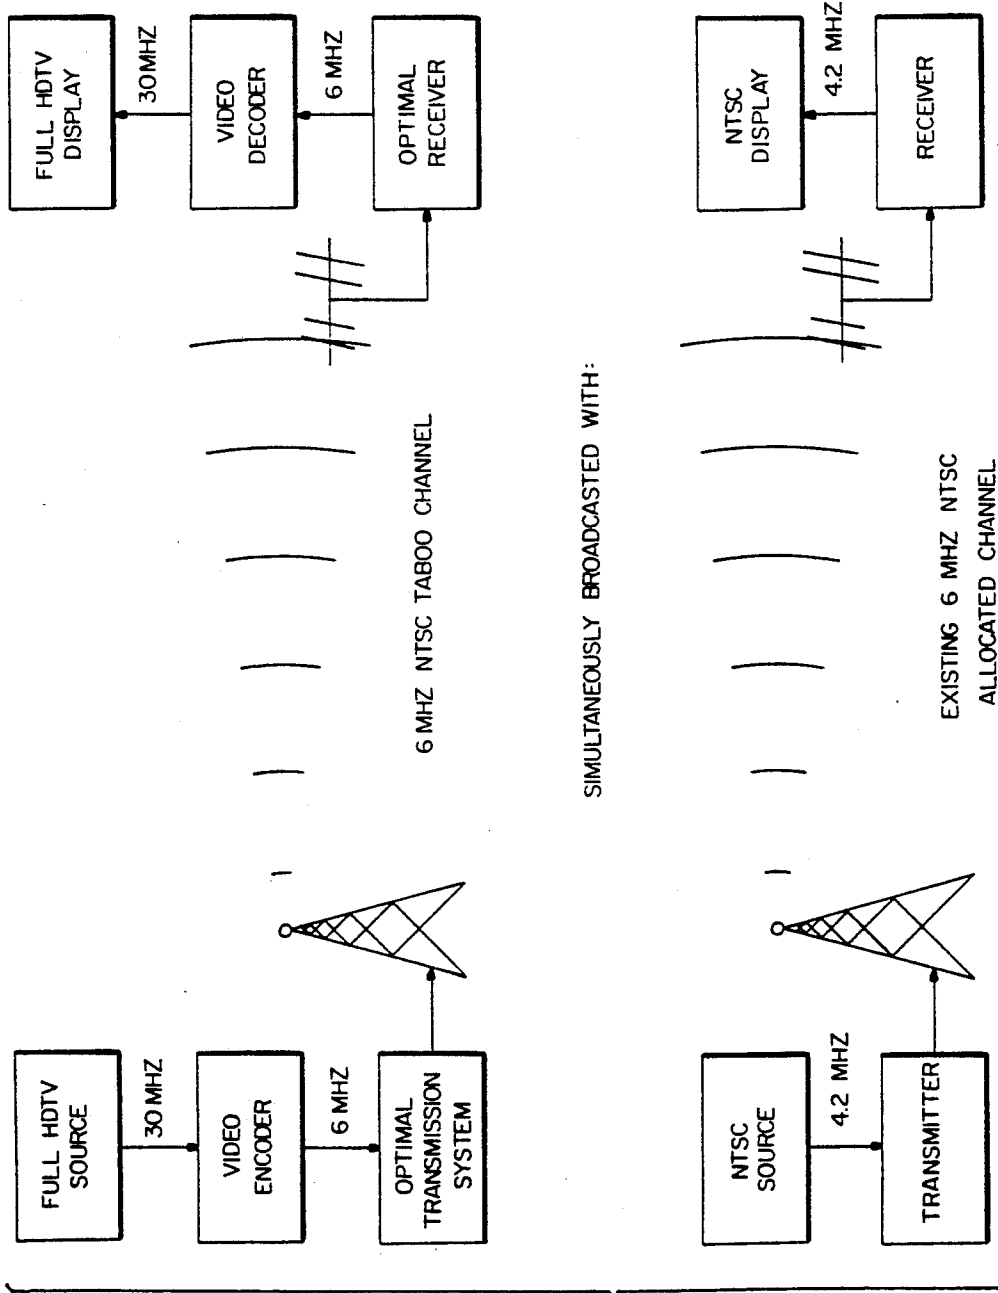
FULL HDTV SOURCE

30 MHZ

VIDEO ENCODER

6 MHZ

OPTIMAL TRANSMISSION SYSTEM

6 MHZ NTSC TABOO CHANNEL

OPTIMAL RECEIVER

6 MHZ

VIDEO DECODER

30 MHZ

FULL HDTV DISPLAY

SIMULTANEOUSLY BROADCASTED WITH:

NTSC SOURCE

4.2 MHZ

TRANSMITTER

EXISTING 6 MHZ NTSC ALLOCATED CHANNEL

RECEIVER

4.2 MHZ

NTSC DISPLAY